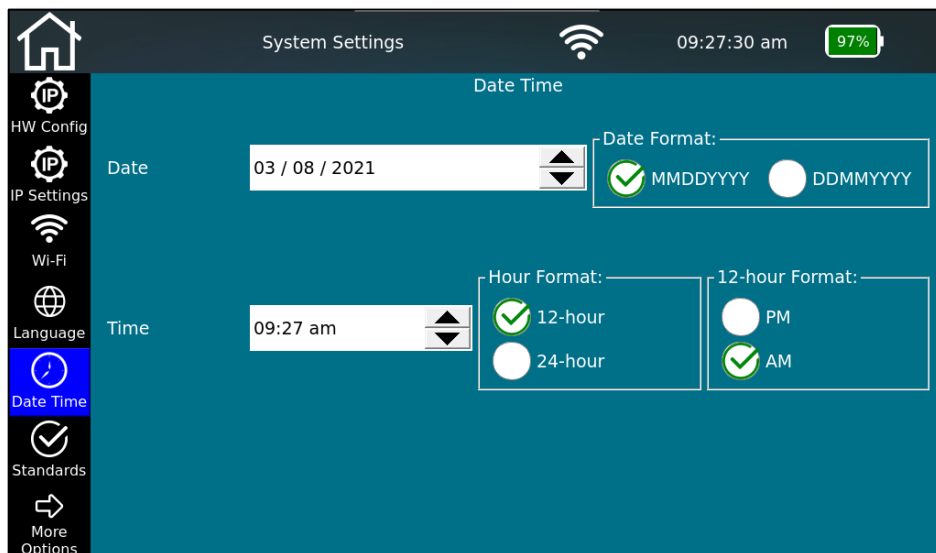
System Settings

09:27:30 am

97%

IP
HW Config

IP
IP Settings

Wi-Fi

Language

Date Time

Standards

More Options

Date Time

Date

03 / 08 / 2021

Date Format:

MMDDYYYY

DDMMYYYY

Time

09:27 am

Hour Format:

12-hour

24-hour

12-hour Format:

PM

AM